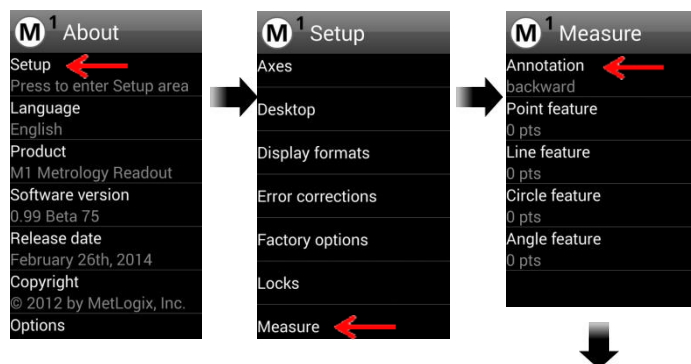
M 1 About
Setup
Press to enter Setup area
Language
English
Product
M1 Metrology Readout
Software version
0.99 Beta 75
Release date
February 26th, 2014
Copyright
© 2012 by MetLogix, Inc.
Options

M 1 Setup
Axes
Desktop
Display formats
Error corrections
Factory options
Locks
Measure

M 1 Measure
Annotation
backward
Point feature
0 pts
Line feature
0 pts
Circle feature
0 pts
Angle feature
0 pts